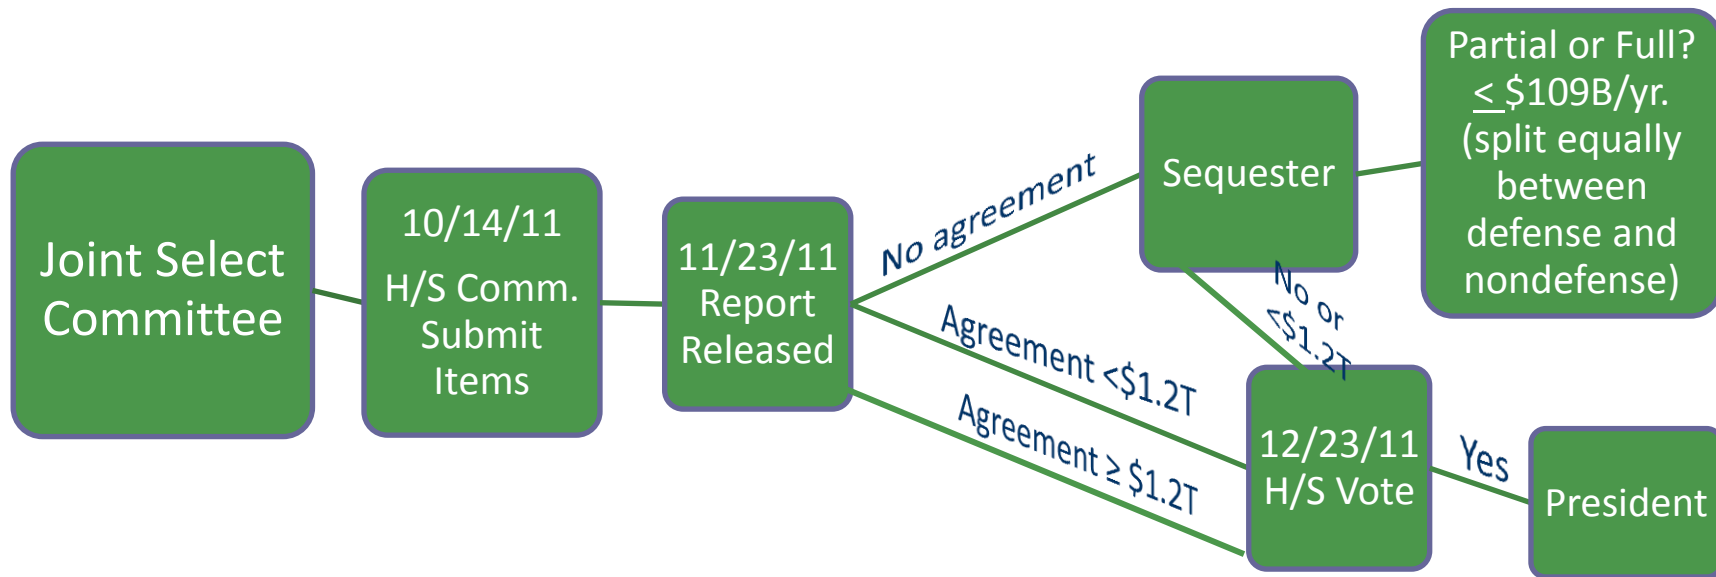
Joint Select Committee

10/14/11
H/S Comm. Submit Items

11/23/11
Report Released

No agreement

Agreement <\$1.2T

Agreement ≥ \$1.2T

Sequester

Partial or Full?
$\leq$ \$109B/yr.
(split equally between defense and nondefense)

No or <\$1.2T

12/23/11
H/S Vote

Yes

President